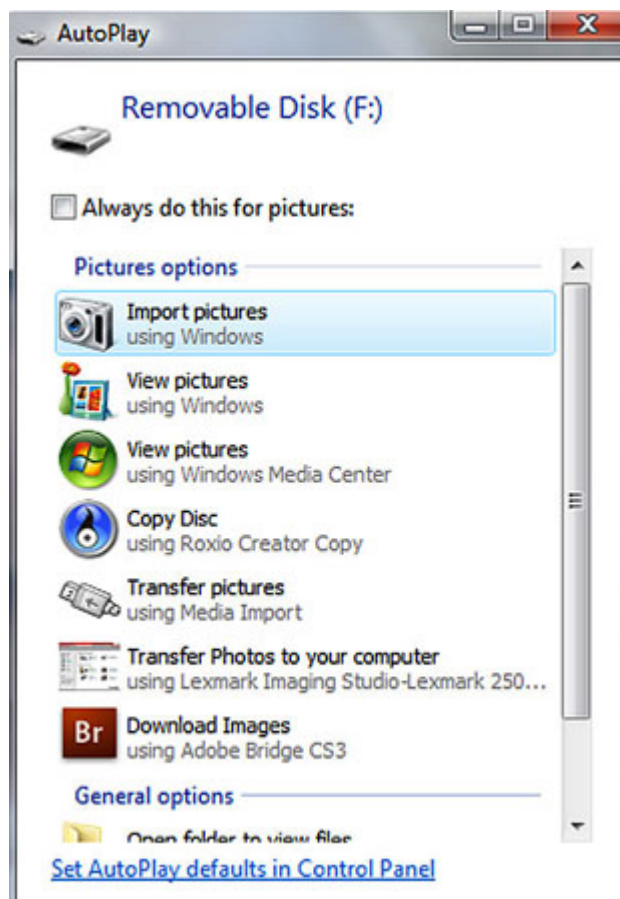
AutoPlay

Removable Disk (F:)

Always do this for pictures:

Pictures options

Import pictures
using Windows

View pictures
using Windows

View pictures
using Windows Media Center

Copy Disc
using Roxio Creator Copy

Transfer pictures
using Media Import

Transfer Photos to your computer
using Lexmark Imaging Studio-Lexmark 250...

Br Download Images
using Adobe Bridge CS3

General options

Open folder to view files

Set AutoPlay defaults in Control Panel